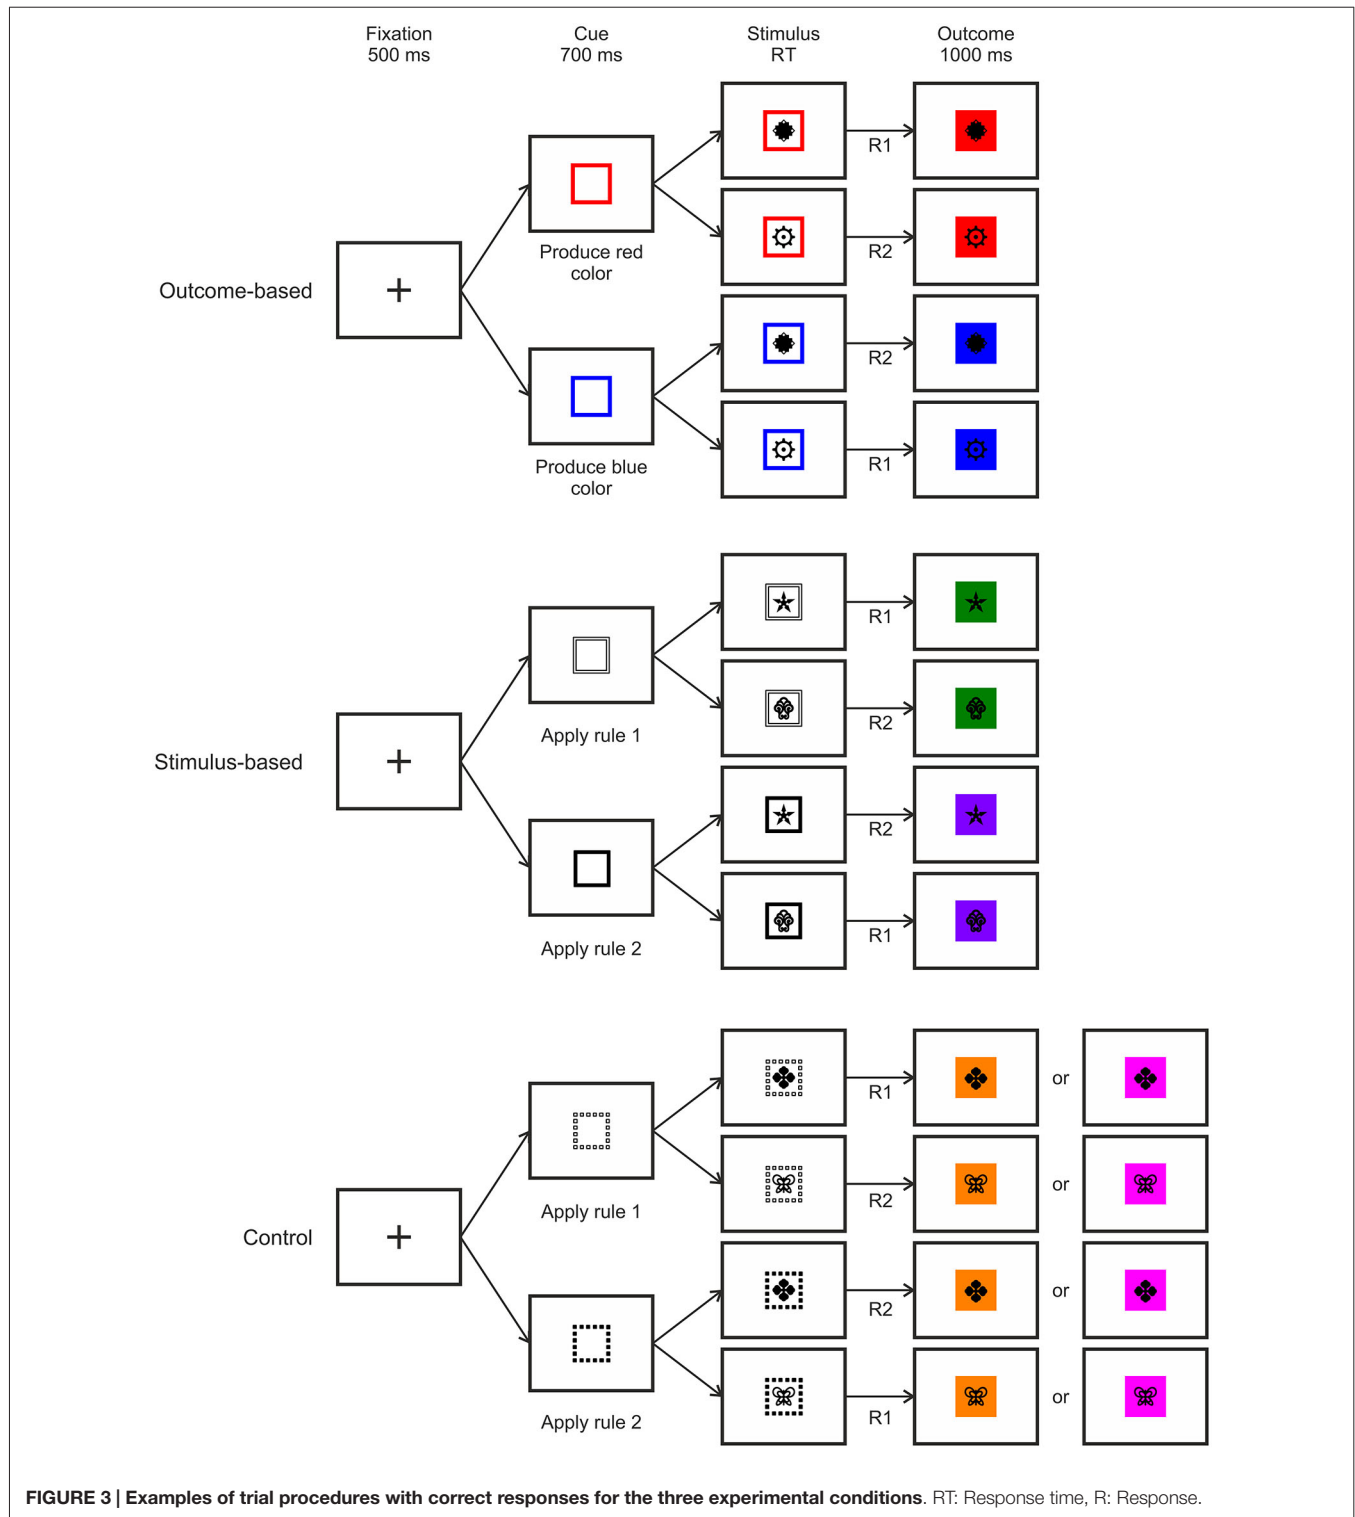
Fixation
500 ms

Cue
700 ms

Stimulus
RT

Outcome
1000 ms

Outcome-based

Produce red color

Produce blue color

R1

R2

R2

R1

Stimulus-based

Apply rule 1

Apply rule 2

R1

R2

R2

R1

Control

Apply rule 1

Apply rule 2

R1

or

R2

or

R2

or

R1

or

**FIGURE 3 | Examples of trial procedures with correct responses for the three experimental conditions**. RT: Response time, R: Response.